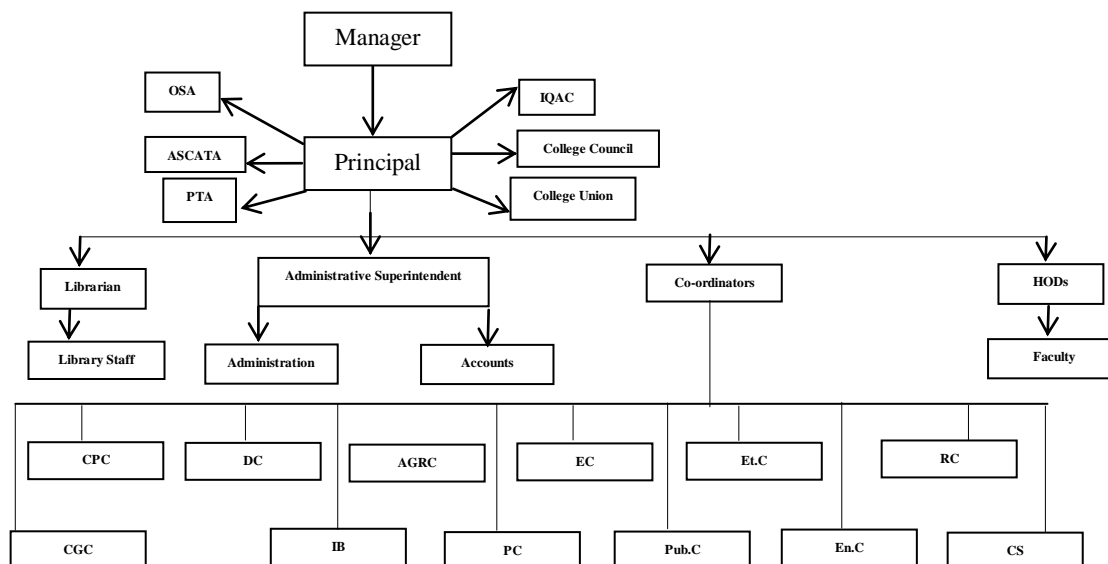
Manager

OSA

IQAC

ASCATA

Principal

College Council

PTA

College Union

Librarian

Administrative Superintendent

Co-ordinators

HODs

Library Staff

Administration

Accounts

Faculty

CPC

DC

AGRC

EC

Et.C

RC

CGC

IB

PC

Pub.C

En.C

CS